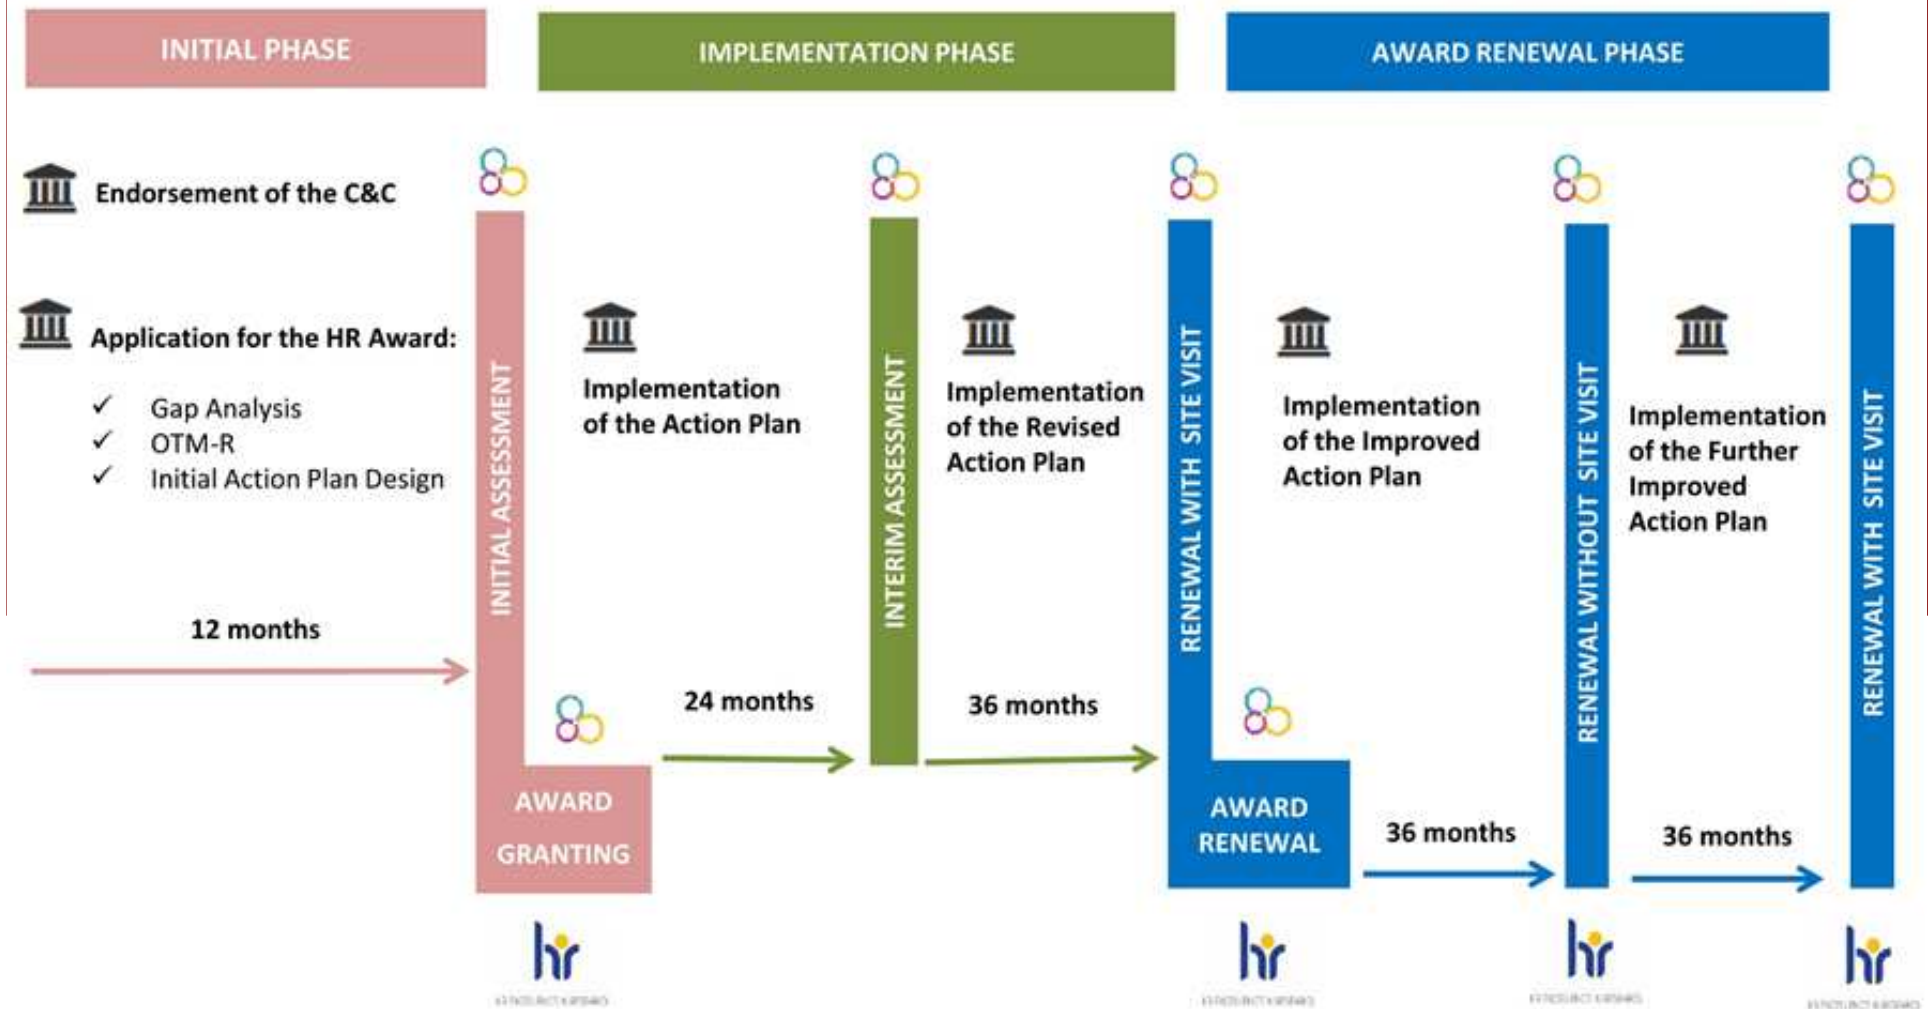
INITIAL PHASE

IMPLEMENTATION PHASE

AWARD RENEWAL PHASE

Endorsement of the C&C

Application for the HR Award:

✓ Gap Analysis
✓ OTM-R
✓ Initial Action Plan Design

12 months

INITIAL ASSESSMENT

AWARD GRANTING

hr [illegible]

Implementation of the Action Plan

24 months

INTERIM ASSESSMENT

Implementation of the Revised Action Plan

36 months

RENEWAL WITH SITE VISIT

AWARD RENEWAL

hr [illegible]

Implementation of the Improved Action Plan

36 months

RENEWAL WITHOUT SITE VISIT

hr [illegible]

Implementation of the Further Improved Action Plan

36 months

RENEWAL WITH SITE VISIT

hr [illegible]